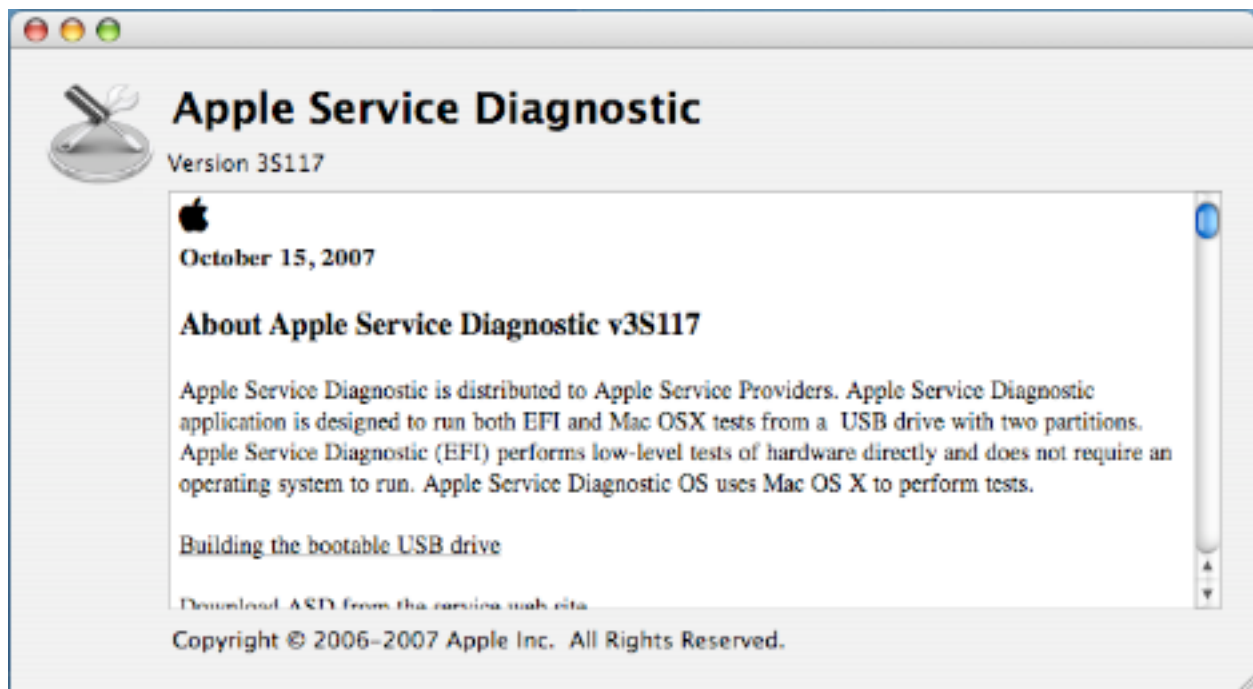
Apple Service Diagnostic

Version 3S117

October 15, 2007

About Apple Service Diagnostic v3S117

Apple Service Diagnostic is distributed to Apple Service Providers. Apple Service Diagnostic application is designed to run both EFI and Mac OSX tests from a USB drive with two partitions. Apple Service Diagnostic (EFI) performs low-level tests of hardware directly and does not require an operating system to run. Apple Service Diagnostic OS uses Mac OS X to perform tests.

Building the bootable USB drive

Download ASD from the service web site

Copyright © 2006-2007 Apple Inc. All Rights Reserved.